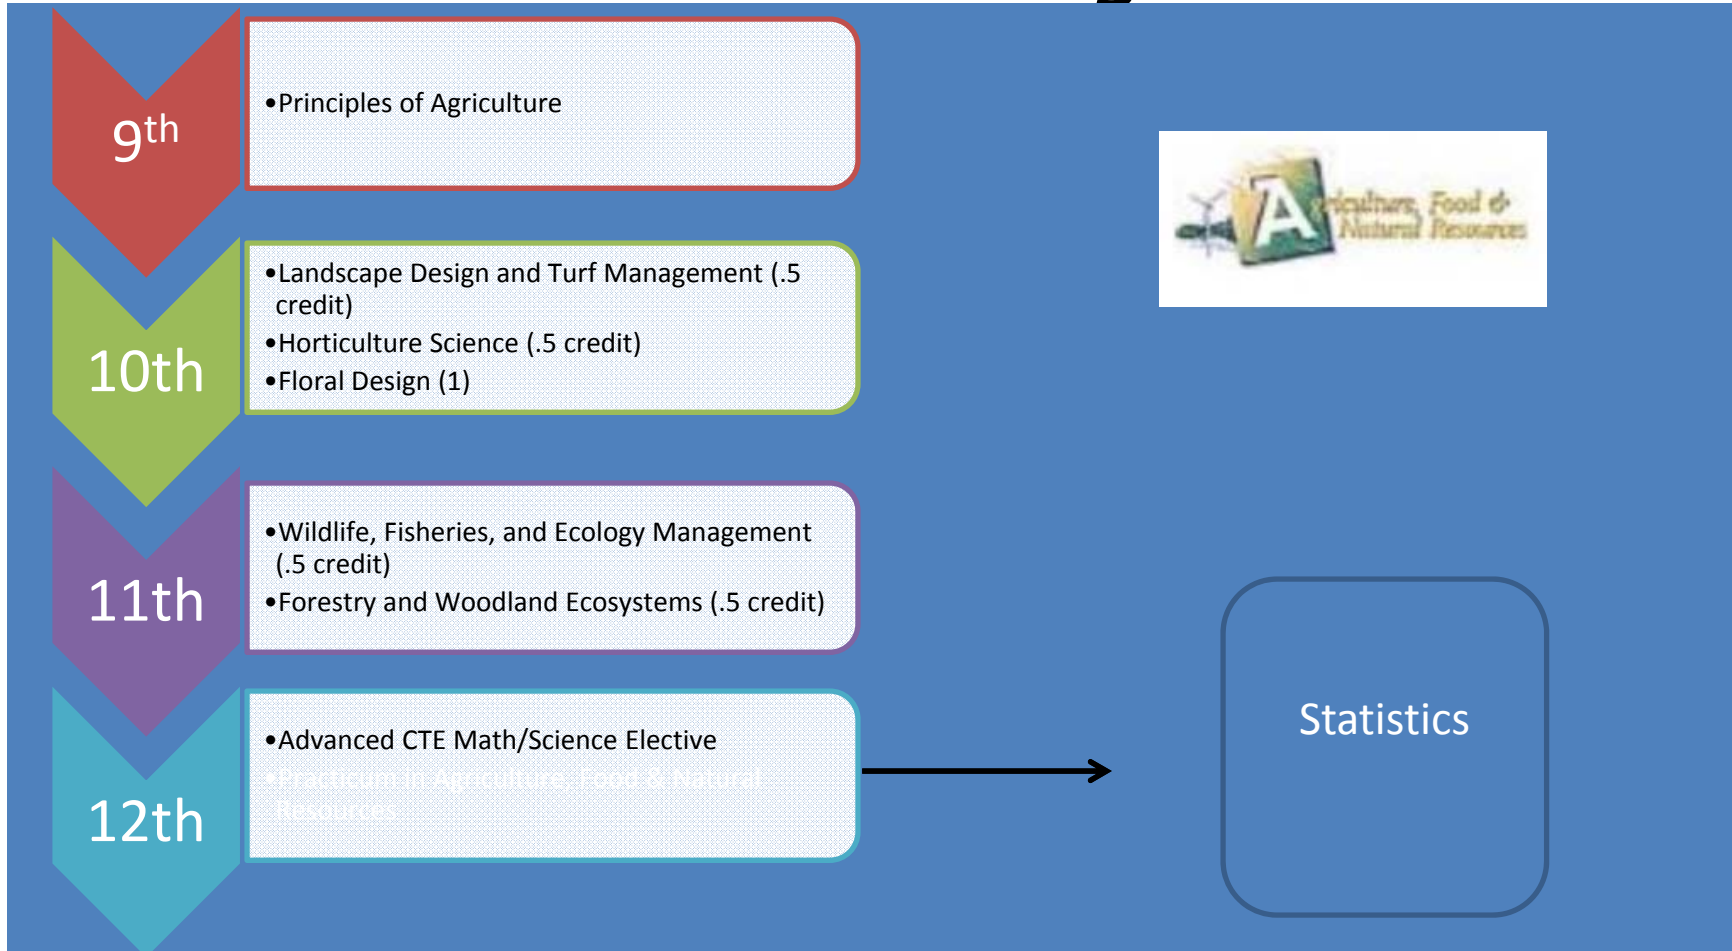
9th

•Principles of Agriculture

Agriculture, Food & Natural Resources

10th

•Landscape Design and Turf Management (.5 credit)
•Horticulture Science (.5 credit)
•Floral Design (1)

11th

•Wildlife, Fisheries, and Ecology Management (.5 credit)
•Forestry and Woodland Ecosystems (.5 credit)

12th

•Advanced CTE Math/Science Elective
•Practicum in Agriculture, Food & Natural Resources

Statistics